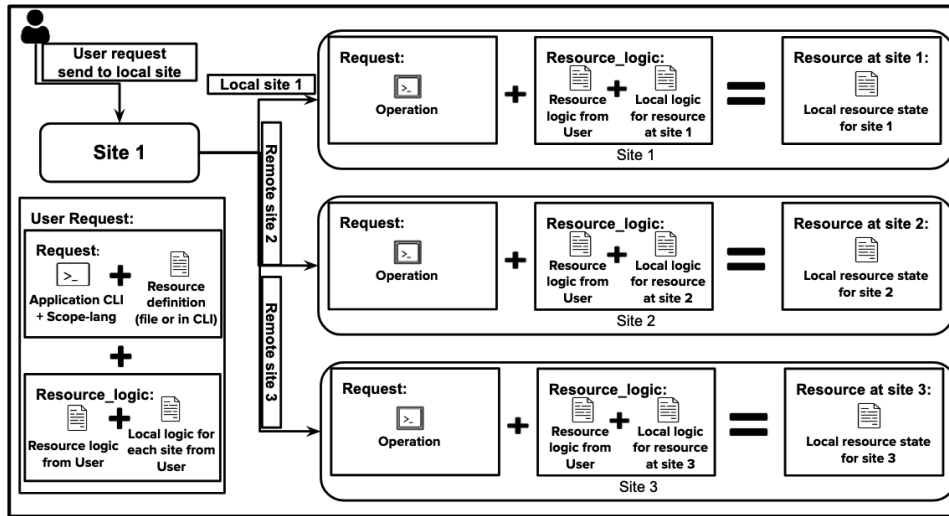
User request send to local site

Site 1

Local site 1

Remote site 2

Remote site 3

User Request:

Request:

>_

Application CLI + Scope-lang

Resource definition (file or in CLI)

Resource_logic:

Resource logic from User

Local logic for each site from User

Request:

>_

Operation

Resource_logic:

Resource logic from User

Local logic for resource at site 1

Resource at site 1:

Local resource state for site 1

Site 1

Request:

>_

Operation

Resource_logic:

Resource logic from User

Local logic for resource at site 2

Resource at site 2:

Local resource state for site 2

Site 2

Request:

>_

Operation

Resource_logic:

Resource logic from User

Local logic for resource at site 3

Resource at site 3:

Local resource state for site 3

Site 3